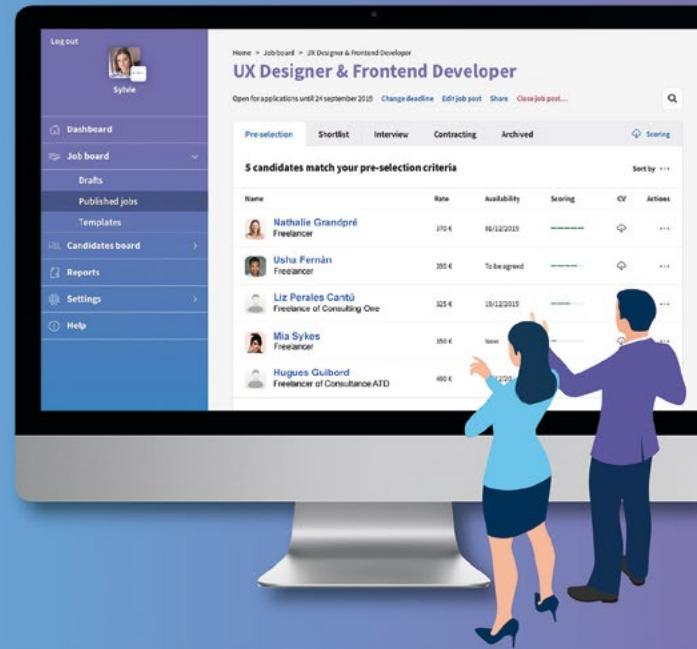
Log out

Sylvie

Dashboard
Job board
Drafts
Published jobs
Templates
Candidates board
Reports
Settings
Help

Home > Job board > UX Designer & Frontend Developer

UX Designer & Frontend Developer

Open for applications until 24 september 2019 Change deadline Edit job post Share Close job post...

Pre-selection Shortlist Interview Contracting Archived Scoring

5 candidates match your pre-selection criteria

Sort by

| Name | Rate | Availability | Scoring | CV | Actions |
|---|---|---|---|---|---|
| Nathalie Grandpré Freelancer | 370 € | 06/12/2019 | | | |
| Usha Fernàn Freelancer | 390 € | To be agreed | | | |
| Liz Perales Cantú Freelancer of Consulting One | 325 € | 19/12/2019 | | | |
| Mia Sykes Freelancer | 350 € | Now | | | |
| Hugues Guibord Freelancer of Consultance ATD | 460 € | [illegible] | | | |